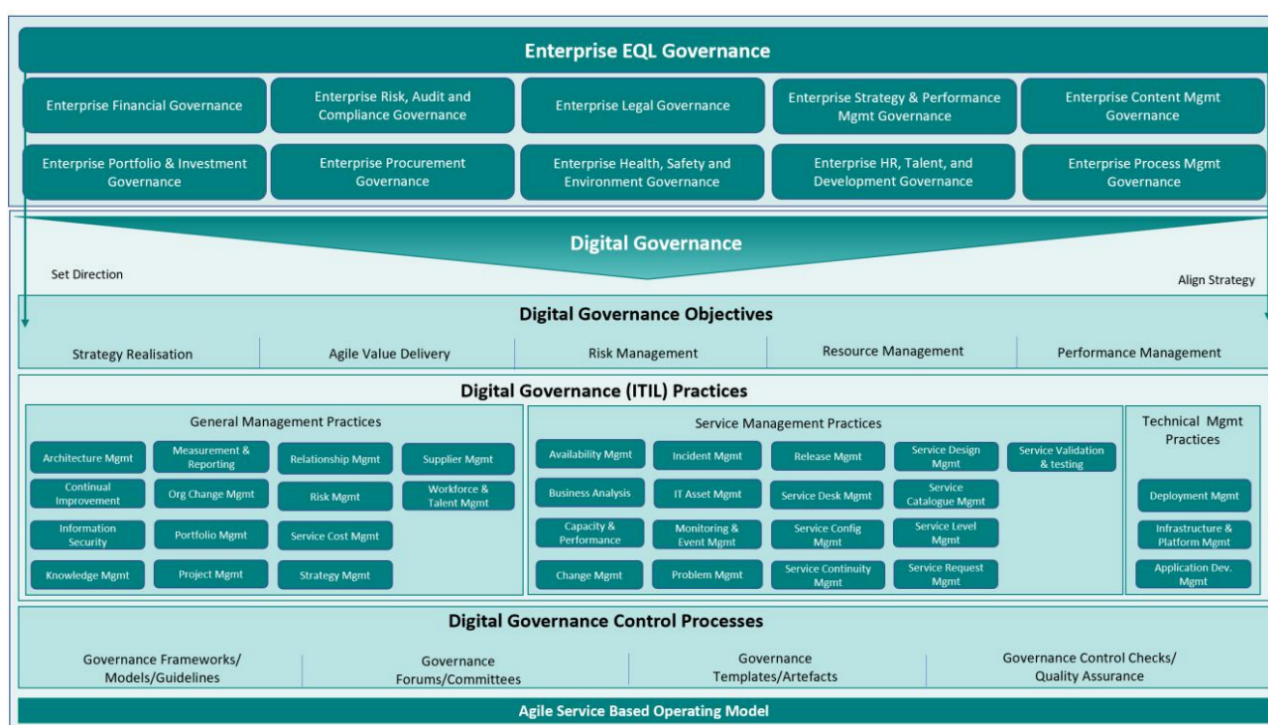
Enterprise EQL Governance

Enterprise Financial Governance

Enterprise Risk, Audit and Compliance Governance

Enterprise Legal Governance

Enterprise Strategy & Performance Mgmt Governance

Enterprise Content Mgmt Governance

Enterprise Portfolio & Investment Governance

Enterprise Procurement Governance

Enterprise Health, Safety and Environment Governance

Enterprise HR, Talent, and Development Governance

Enterprise Process Mgmt Governance

Digital Governance

Set Direction

Align Strategy

Digital Governance Objectives

Strategy Realisation

Agile Value Delivery

Risk Management

Resource Management

Performance Management

Digital Governance (ITIL) Practices

General Management Practices

Architecture Mgmt

Measurement & Reporting

Relationship Mgmt

Supplier Mgmt

Continual Improvement

Org Change Mgmt

Risk Mgmt

Workforce & Talent Mgmt

Information Security

Portfolio Mgmt

Service Cost Mgmt

Knowledge Mgmt

Project Mgmt

Strategy Mgmt

Service Management Practices

Availability Mgmt

Incident Mgmt

Release Mgmt

Service Design Mgmt

Service Validation & testing

Business Analysis

IT Asset Mgmt

Service Desk Mgmt

Service Catalogue Mgmt

Capacity & Performance

Monitoring & Event Mgmt

Service Config Mgmt

Service Level Mgmt

Change Mgmt

Problem Mgmt

Service Continuity Mgmt

Service Request Mgmt

Technical Mgmt Practices

Deployment Mgmt

Infrastructure & Platform Mgmt

Application Dev. Mgmt

Digital Governance Control Processes

Governance Frameworks/ Models/Guidelines

Governance Forums/Committees

Governance Templates/Artefacts

Governance Control Checks/ Quality Assurance

Agile Service Based Operating Model